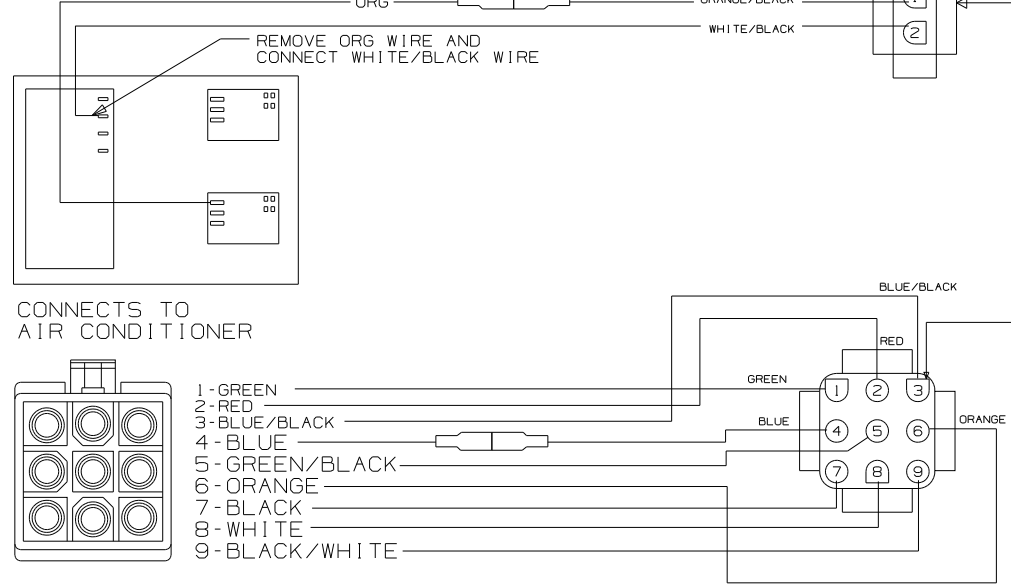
ORG

ORANGE/BLACK

WHITE/BLACK

1

2

REMOVE ORG WIRE AND CONNECT WHITE/BLACK WIRE

CONNECTS TO AIR CONDITIONER

BLUE/BLACK

RED

GREEN

1-GREEN
2-RED
3-BLUE/BLACK
4-BLUE
5-GREEN/BLACK
6-ORANGE
7-BLACK
8-WHITE
9-BLACK/WHITE

BLUE

ORANGE

1 2 3
4 5 6
7 8 9